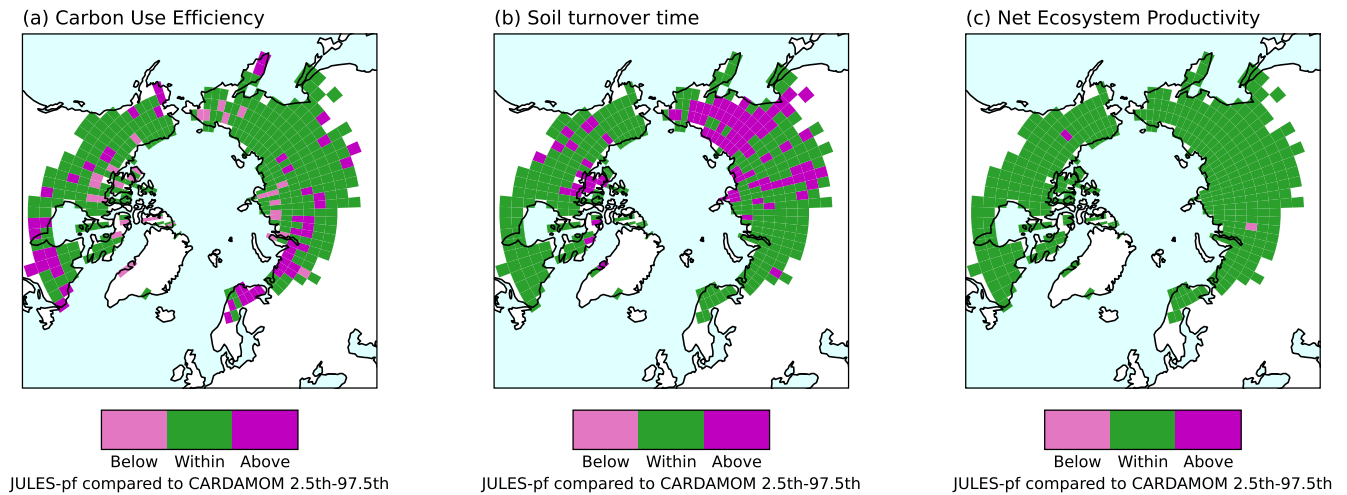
(a) Carbon Use Efficiency

Below Within Above
JULES-pf compared to CARDAMOM 2.5th-97.5th

(b) Soil turnover time

Below Within Above
JULES-pf compared to CARDAMOM 2.5th-97.5th

(c) Net Ecosystem Productivity

Below Within Above
JULES-pf compared to CARDAMOM 2.5th-97.5th